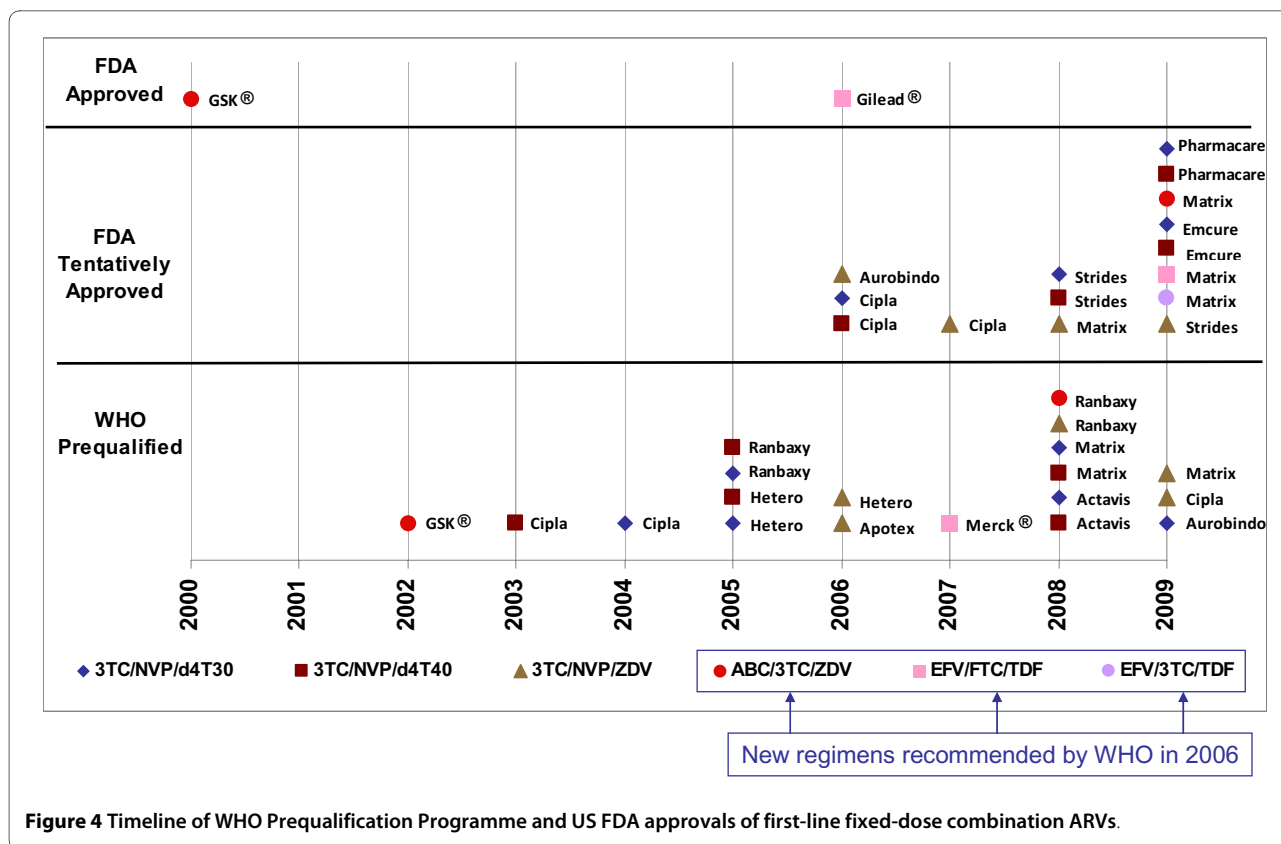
FDA Approved

GSK®

Gilead®

FDA Tentatively Approved

Pharmacare
Pharmacare
Matrix
Emcure
Emcure
Matrix
Matrix
Strides

Aurobindo
Cipla
Cipla

Cipla

Strides
Strides
Matrix

WHO Prequalified

Ranbaxy
Ranbaxy
Matrix
Matrix
Actavis
Actavis

Ranbaxy
Ranbaxy
Hetero
Hetero

Hetero
Apotex

GSK®

Cipla

Cipla

Merck®

Matrix
Cipla
Aurobindo

2000
2001
2002
2003
2004
2005
2006
2007
2008
2009

3TC/NVP/d4T30
3TC/NVP/d4T40
3TC/NVP/ZDV
ABC/3TC/ZDV
EFV/FTC/TDF
EFV/3TC/TDF

New regimens recommended by WHO in 2006

**Figure 4** Timeline of WHO Prequalification Programme and US FDA approvals of first-line fixed-dose combination ARVs.